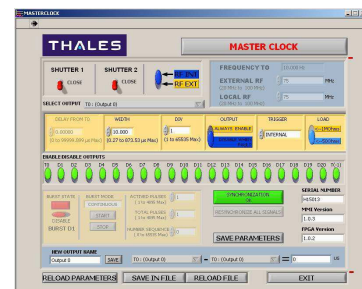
MASTERCLOCK

THALES

MASTER CLOCK

SHUTTER 1
CLOSE

SHUTTER 2
CLOSE

RF INT
RF EXT

FREQUENCY TO
EXTERNAL RF
LOCAL RF
MHz
MHz

SELECT OUTPUT T0 : (Output 0)

DELAY FROM T0
0.00000
WIDTH
10.000
(0.27 to 673.53 µs Max)
DIV
1
(1 to 65535 Max)
OUTPUT
ALWAYS ENABLE
TRIGGER
INTERNAL
LOAD

ENABLE/DISABLE OUTPUTS
T0 D1 D2 D3 D4 D5 D6 D7 D8 D9 D10 D11 D12 D13 D14 D15 D16 D17 D18 D19 D20 D21

BURST STATE
BURST MODE
CONTINUOUS
START
STOP
ACTIVE PULSES
TOTAL PULSES
NUMBER SEQUENCE
DISABLE
BURST D1

SYNCHRONIZATION
OK
RESYNCHRONIZE ALL SLAVES

SAVE PARAMETERS

SERIAL NUMBER
MSB13
MMI Version
1.0.3
FPGA Version
1.0.2

NEW OUTPUT NAME
Output 0
SAVE
T0 : (Output 0)
T0 : (Output 0)
=
us

RELOAD PARAMETERS
SAVE IN FILE
RELOAD FILE
EXIT